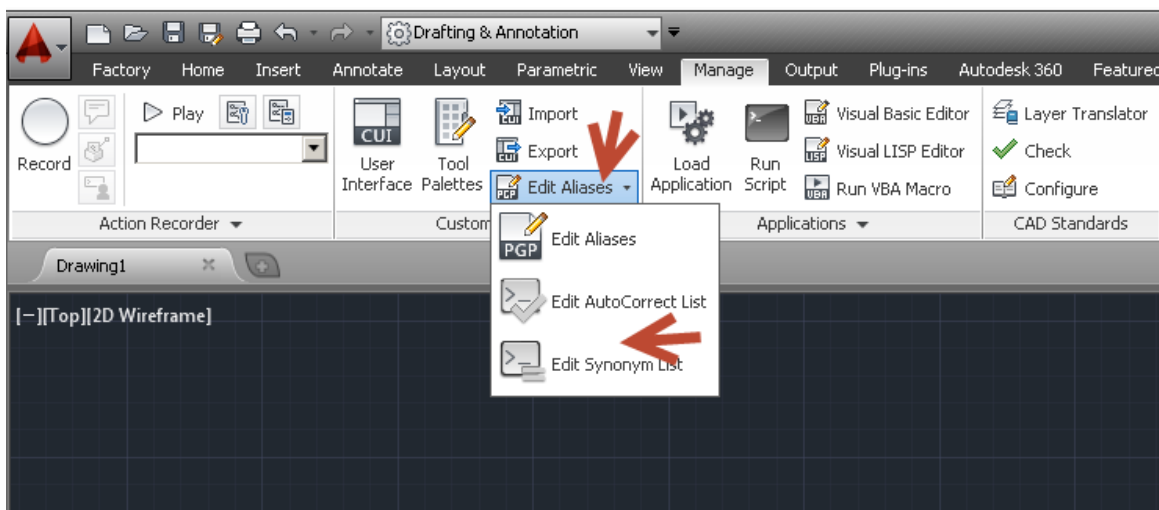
Drafting & Annotation

Factory Home Insert Annotate Layout Parametric View Manage Output Plug-ins Autodesk 360 Featured

Record

Play

Action Recorder

CUI

User Interface

Tool Palettes

Custom

Import

Export

Edit Aliases

Load Application

Run Script

Visual Basic Editor

Visual LISP Editor

Run VBA Macro

Applications

Layer Translator

Check

Configure

CAD Standards

Drawing1

PGP Edit Aliases

Edit AutoCorrect List

Edit Synonym List

[−][Top][2D Wireframe]